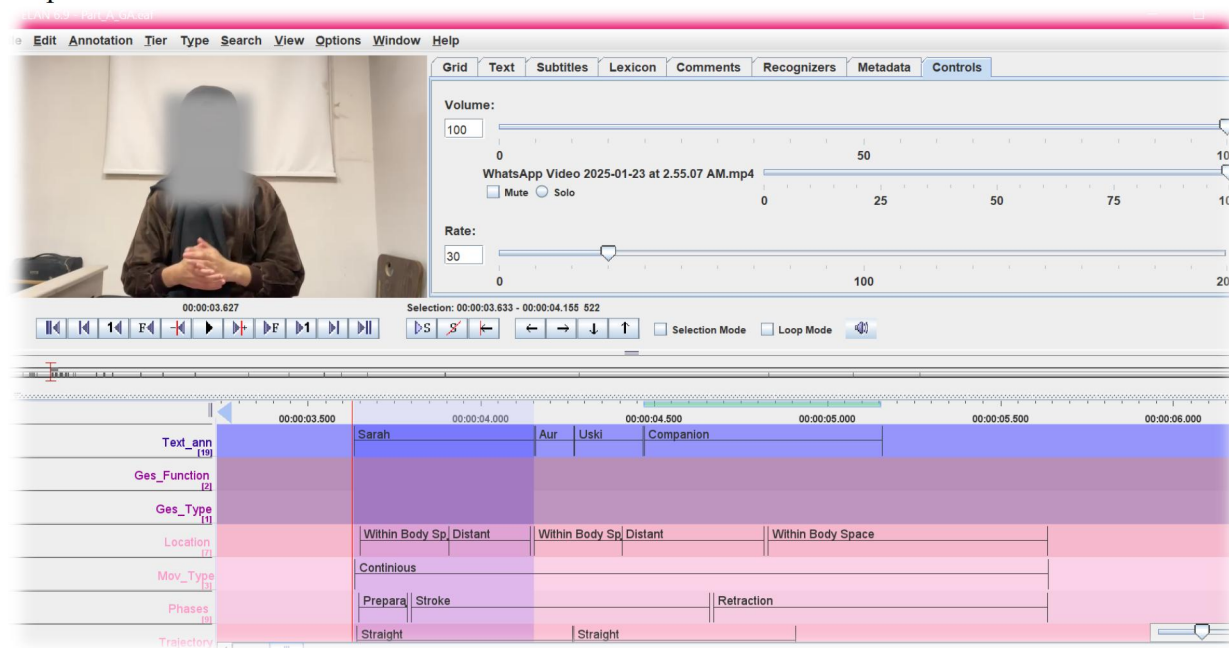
e Edit Annotation Tier Type Search View Options Window Help

Grid Text Subtitles Lexicon Comments Recognizers Metadata Controls

Volume:
100
0 50 10
WhatsApp Video 2025-01-23 at 2.55.07 AM.mp4
Mute Solo
0 25 50 75 10

Rate:
30
0 100 20

00:00:03.627
Selection: 00:00:03.633 - 00:00:04.155 522
Selection Mode Loop Mode

00:00:03.500 00:00:04.000 00:00:04.500 00:00:05.000 00:00:05.500 00:00:06.000

Text_ann [19] Sarah Aur Uski Companion
Ges_Function [2]
Ges_Type [1]
Location [7] Within Body Sp Distant Within Body Sp Distant Within Body Space
Mov_Type [1] Continious
Phases [9] Prepara Stroke Retraction
Trajectory Straight Straight